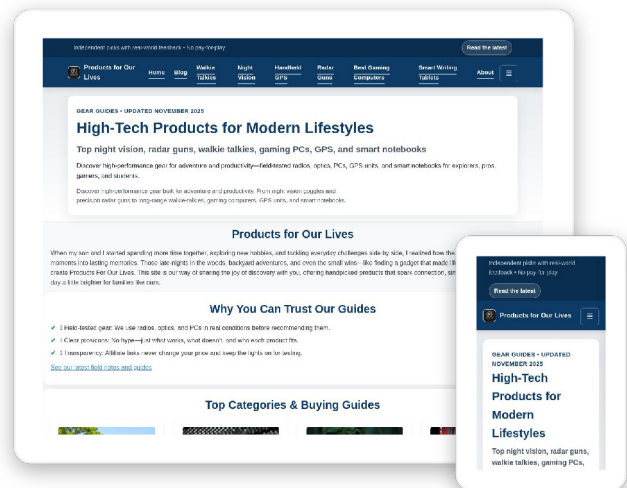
Independent picks with real-world feedback • No pay-to-play

Read the latest

Products for Our Lives

Home Blog Walkie Talkies Night Vision Handheld GPS Radar Guns Best Gaming Computers Smart Writing Tablets About

GEAR GUIDES • UPDATED NOVEMBER 2025

High-Tech Products for Modern Lifestyles

Top night vision, radar guns, walkie talkies, gaming PCs, GPS, and smart notebooks

Discover high-performance gear for adventure and productivity—field-tested radios, optics, PCs, GPS units, and smart notebooks for explorers, pros, gamers, and students.

Discover high-performance gear built for adventure and productivity. From night vision goggles and precision radar guns to long-range walkie-talkies, gaming computers, GPS units, and smart notebooks.

Products for Our Lives

When my son and I started spending more time together, exploring new hobbies, and tackling everyday challenges side by side, I realized how the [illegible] moments into lasting memories. Those late nights in the woods, backyard adventures, and even the small wins—like finding a gadget that made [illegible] create Products For Our Lives. This site is our way of sharing the joy of discovery with you, offering handpicked products that spark connection, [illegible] day a little brighter for families like ours.

Why You Can Trust Our Guides

✔ Field-tested gear: We use radios, optics, and PCs in real conditions before recommending them.
✔ Clear pros/cons: No hype—just what works, what doesn't, and who each product fits.
✔ Transparency: Affiliate links never change your price and keep the lights on for testing.

See our latest field notes and guides

Top Categories & Buying Guides

Independent picks with real-world feedback • No pay-to-play

Read the latest

Products for Our Lives

GEAR GUIDES • UPDATED NOVEMBER 2025

High-Tech Products for Modern Lifestyles

Top night vision, radar guns, walkie talkies, gaming PCs,